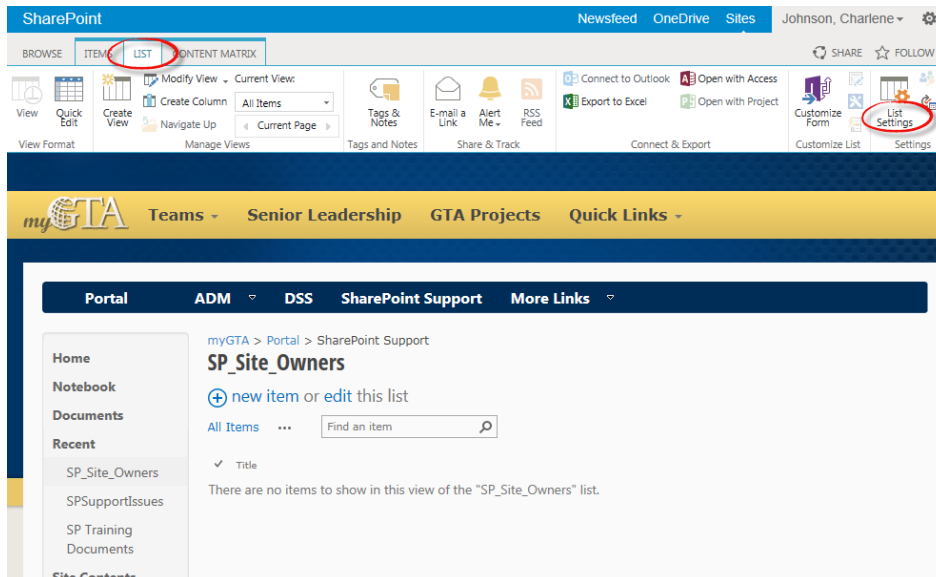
SharePoint

Newsfeed OneDrive Sites Johnson, Charlene

BROWSE ITEMS LIST CONTENT MATRIX

SHARE FOLLOW

View Quick Edit

View Format

Create View

Modify View Current View:

Create Column All Items

Navigate Up Current Page

Manage Views

Tags & Notes

Tags and Notes

E-mail a Link

Alert Me

RSS Feed

Share & Track

Connect to Outlook

Export to Excel

Open with Access

Open with Project

Connect & Export

Customize Form

Customize List

List Settings

Settings

myGTA Teams Senior Leadership GTA Projects Quick Links

Portal ADM DSS SharePoint Support More Links

Home

Notebook

Documents

Recent

SP_Site_Owners

SPSupportIssues

SP Training Documents

Site Contents

myGTA > Portal > SharePoint Support

SP_Site_Owners

new item or edit this list

All Items ••• Find an item

✓ Title

There are no items to show in this view of the "SP_Site_Owners" list.